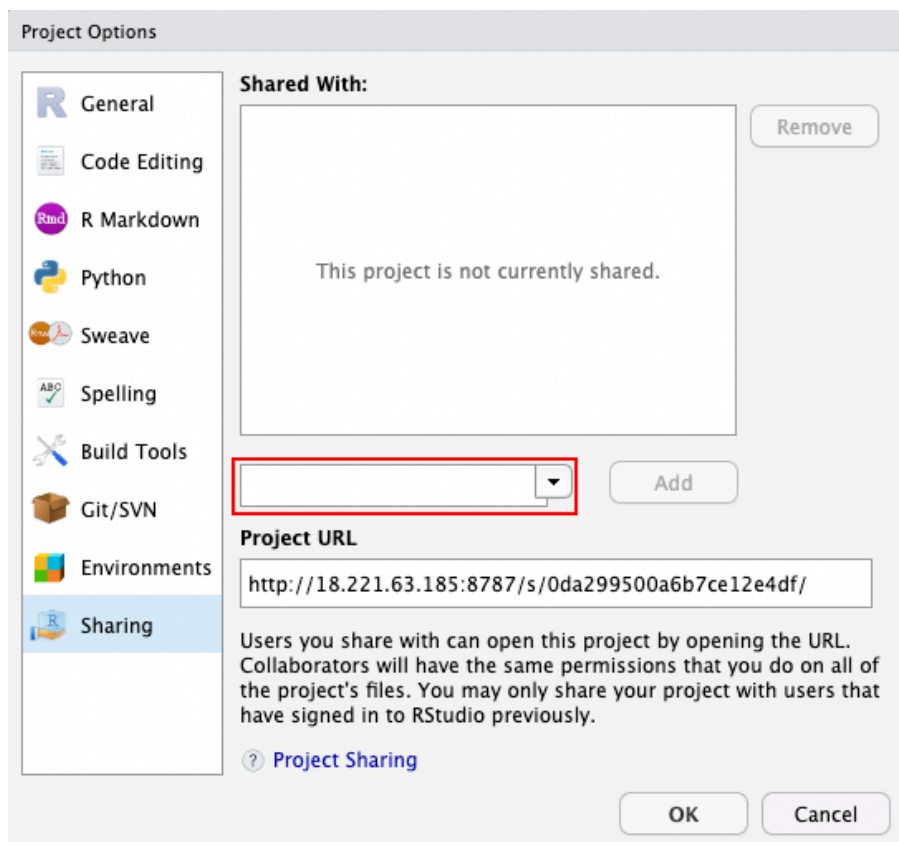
Project Options

General
Code Editing
R Markdown
Python
Sweave
Spelling
Build Tools
Git/SVN
Environments
Sharing

Shared With:

Remove

This project is not currently shared.

Add

Project URL

http://18.221.63.185:8787/s/0da299500a6b7ce12e4df/

Users you share with can open this project by opening the URL. Collaborators will have the same permissions that you do on all of the project's files. You may only share your project with users that have signed in to RStudio previously.

? Project Sharing

OK
Cancel